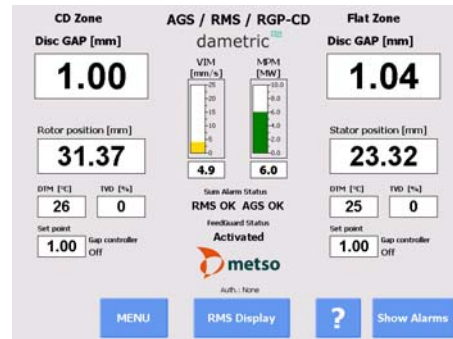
CD Zone
Disc GAP [mm]
1.00

Rotor position [mm]
31.37

DTM [°C]
26
TVD [%]
0

Set point
1.00
Gap controller
Off

AGS / RMS / RGP-CD
dametric

VIM [mm/s]
25
20
15
10
5
0
4.9

MPM [MW]
10.0
8.0
6.0
4.0
2.0
0.0
6.0

Sum Alarm Status
RMS OK AGS OK
FeedGuard Status
Activated
metso
Auth.: None

Flat Zone
Disc GAP [mm]
1.04

Stator position [mm]
23.32

DTM [°C]
25
TVD [%]
0

Set point
1.00
Gap controller
Off

MENU
RMS Display
?
Show Alarms